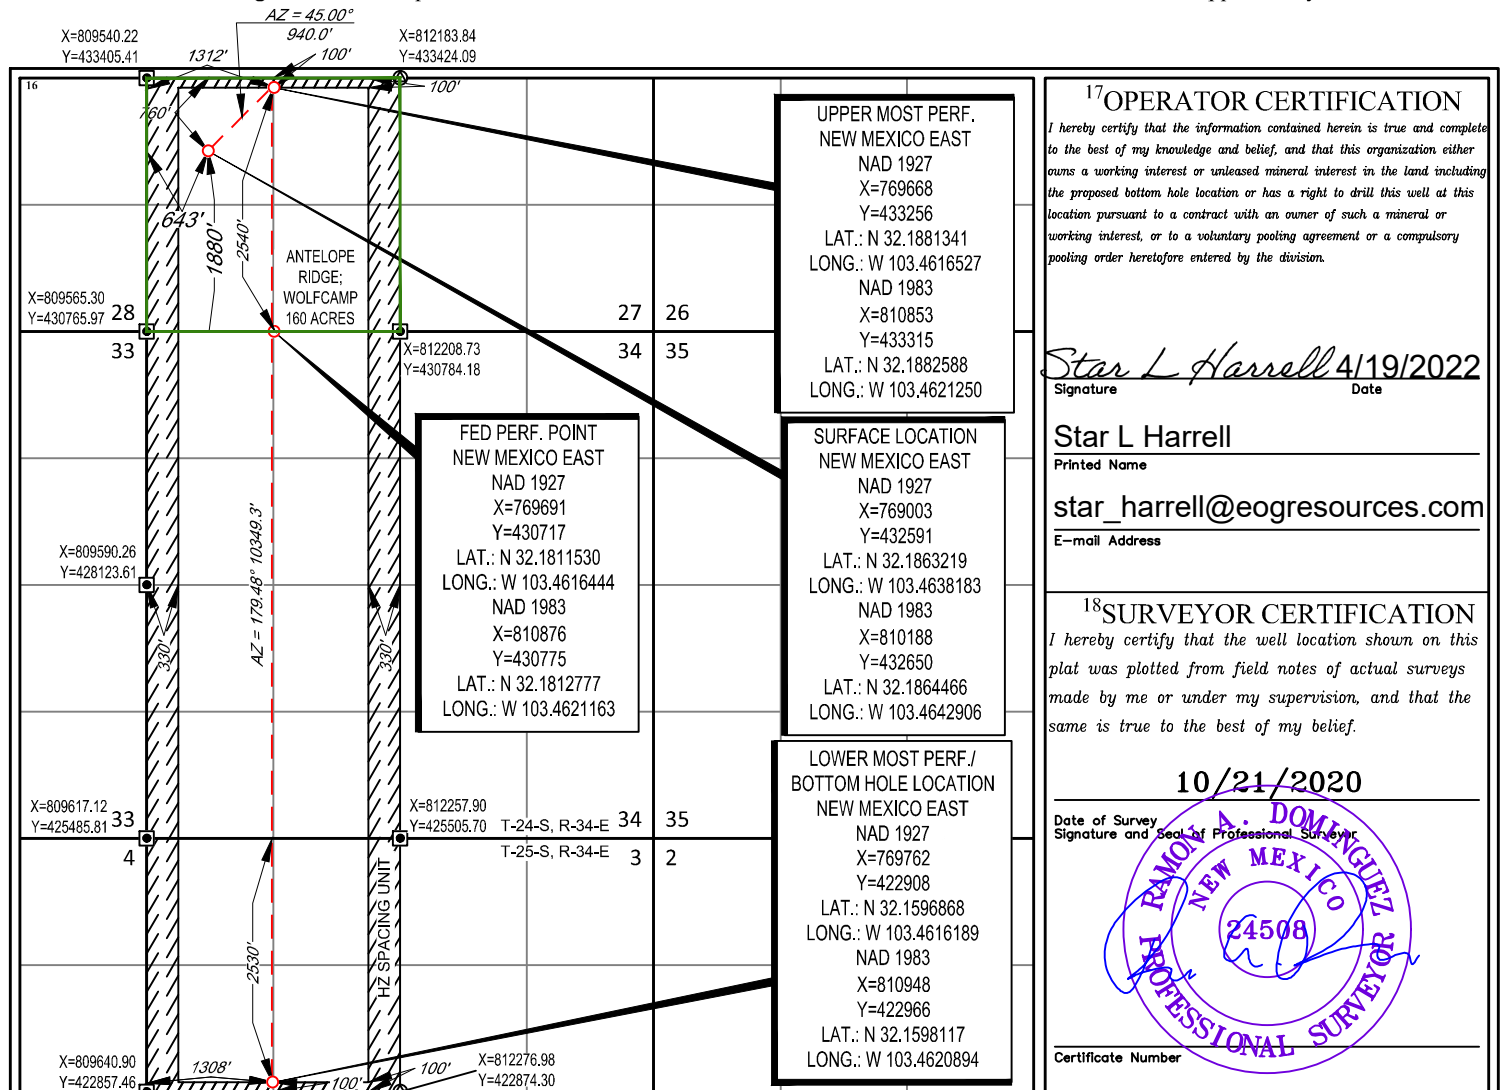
AZ = 45.00°
940.0'
X=809540.22
Y=433405.41
1312'
100'
X=812183.84
Y=433424.09
100'
16
760'
643'
1880'
2540'
ANTELOPE RIDGE; WOLFCAMP 160 ACRES
X=809565.30
Y=430765.97 28
27 26
33
34 35
X=812208.73
Y=430784.18

UPPER MOST PERF.
NEW MEXICO EAST
NAD 1927
X=769668
Y=433256
LAT.: N 32.1881341
LONG.: W 103.4616527
NAD 1983
X=810853
Y=433315
LAT.: N 32.1882588
LONG.: W 103.4621250

FED PERF. POINT
NEW MEXICO EAST
NAD 1927
X=769691
Y=430717
LAT.: N 32.1811530
LONG.: W 103.4616444
NAD 1983
X=810876
Y=430775
LAT.: N 32.1812777
LONG.: W 103.4621163

SURFACE LOCATION
NEW MEXICO EAST
NAD 1927
X=769003
Y=432591
LAT.: N 32.1863219
LONG.: W 103.4638183
NAD 1983
X=810188
Y=432650
LAT.: N 32.1864466
LONG.: W 103.4642906

X=809590.26
Y=428123.61
330'
AZ = 179.48° 10349.3'
330'
X=809617.12
Y=425485.81 33
X=812257.90
Y=425505.70
T-24-S, R-34-E 34 35
T-25-S, R-34-E 3 2
4
2530'
HZ SPACING UNIT

LOWER MOST PERF./
BOTTOM HOLE LOCATION
NEW MEXICO EAST
NAD 1927
X=769762
Y=422908
LAT.: N 32.1596868
LONG.: W 103.4616189
NAD 1983
X=810948
Y=422966
LAT.: N 32.1598117
LONG.: W 103.4620894

X=809640.90
Y=422857.46
1308'
100'
100'
X=812276.98
Y=422874.30

$^{17}$OPERATOR CERTIFICATION
I hereby certify that the information contained herein is true and complete to the best of my knowledge and belief, and that this organization either owns a working interest or unleased mineral interest in the land including the proposed bottom hole location or has a right to drill this well at this location pursuant to a contract with an owner of such a mineral or working interest, or to a voluntary pooling agreement or a compulsory pooling order heretofore entered by the division.

Star L Harrell 4/19/2022
Signature Date
Star L Harrell
Printed Name
star_harrell@eogresources.com
E-mail Address

$^{18}$SURVEYOR CERTIFICATION
I hereby certify that the well location shown on this plat was plotted from field notes of actual surveys made by me or under my supervision, and that the same is true to the best of my belief.

10/21/2020
Date of Survey
Signature and Seal of Professional Surveyor
RAMON A. DOMINGUEZ
NEW MEXICO
24508
PROFESSIONAL SURVEYOR
Certificate Number